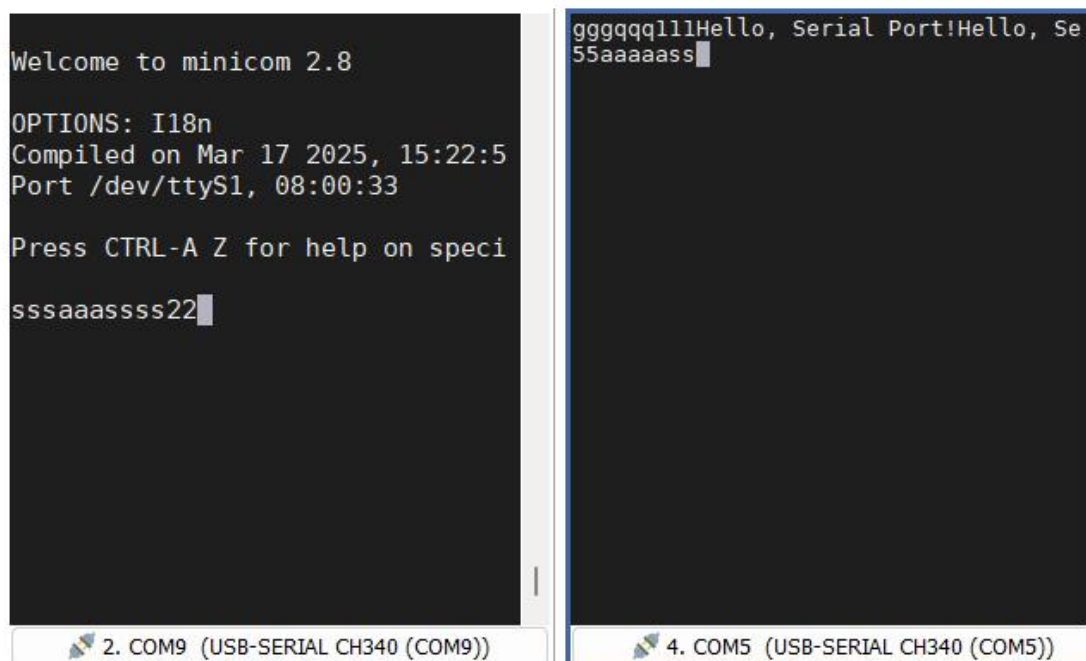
Welcome to minicom 2.8

OPTIONS: I18n
Compiled on Mar 17 2025, 15:22:5
Port /dev/ttyS1, 08:00:33

Press CTRL-A Z for help on speci

sssaaassss22

2. COM9 (USB-SERIAL CH340 (COM9))

gggqqq111Hello, Serial Port!Hello, Se
55aaaaass

4. COM5 (USB-SERIAL CH340 (COM5))